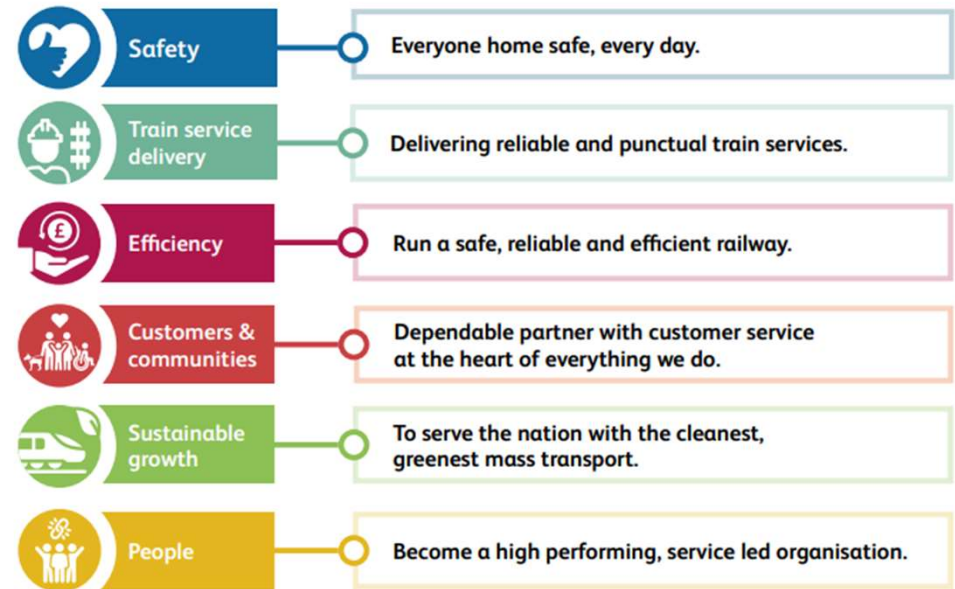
Safety
Everyone home safe, every day.

Train service delivery
Delivering reliable and punctual train services.

£

Efficiency
Run a safe, reliable and efficient railway.

Customers & communities
Dependable partner with customer service at the heart of everything we do.

Sustainable growth
To serve the nation with the cleanest, greenest mass transport.

People
Become a high performing, service led organisation.